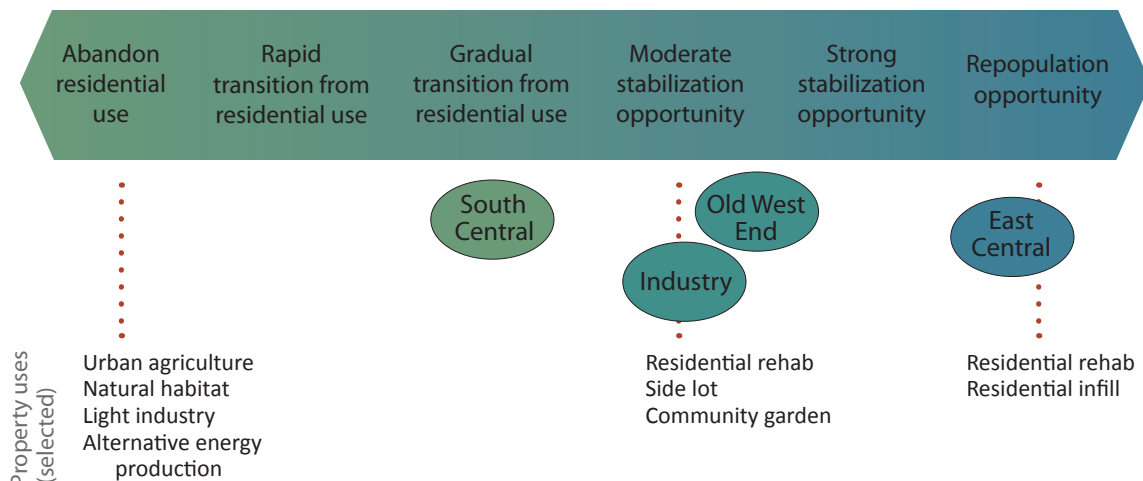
Abandon residential use

Rapid transition from residential use

Gradual transition from residential use

Moderate stabilization opportunity

Strong stabilization opportunity

Repopulation opportunity

South Central

Old West End

Industry

East Central

Property uses (selected)

Urban agriculture
Natural habitat
Light industry
Alternative energy production

Residential rehab
Side lot
Community garden

Residential rehab
Residential infill